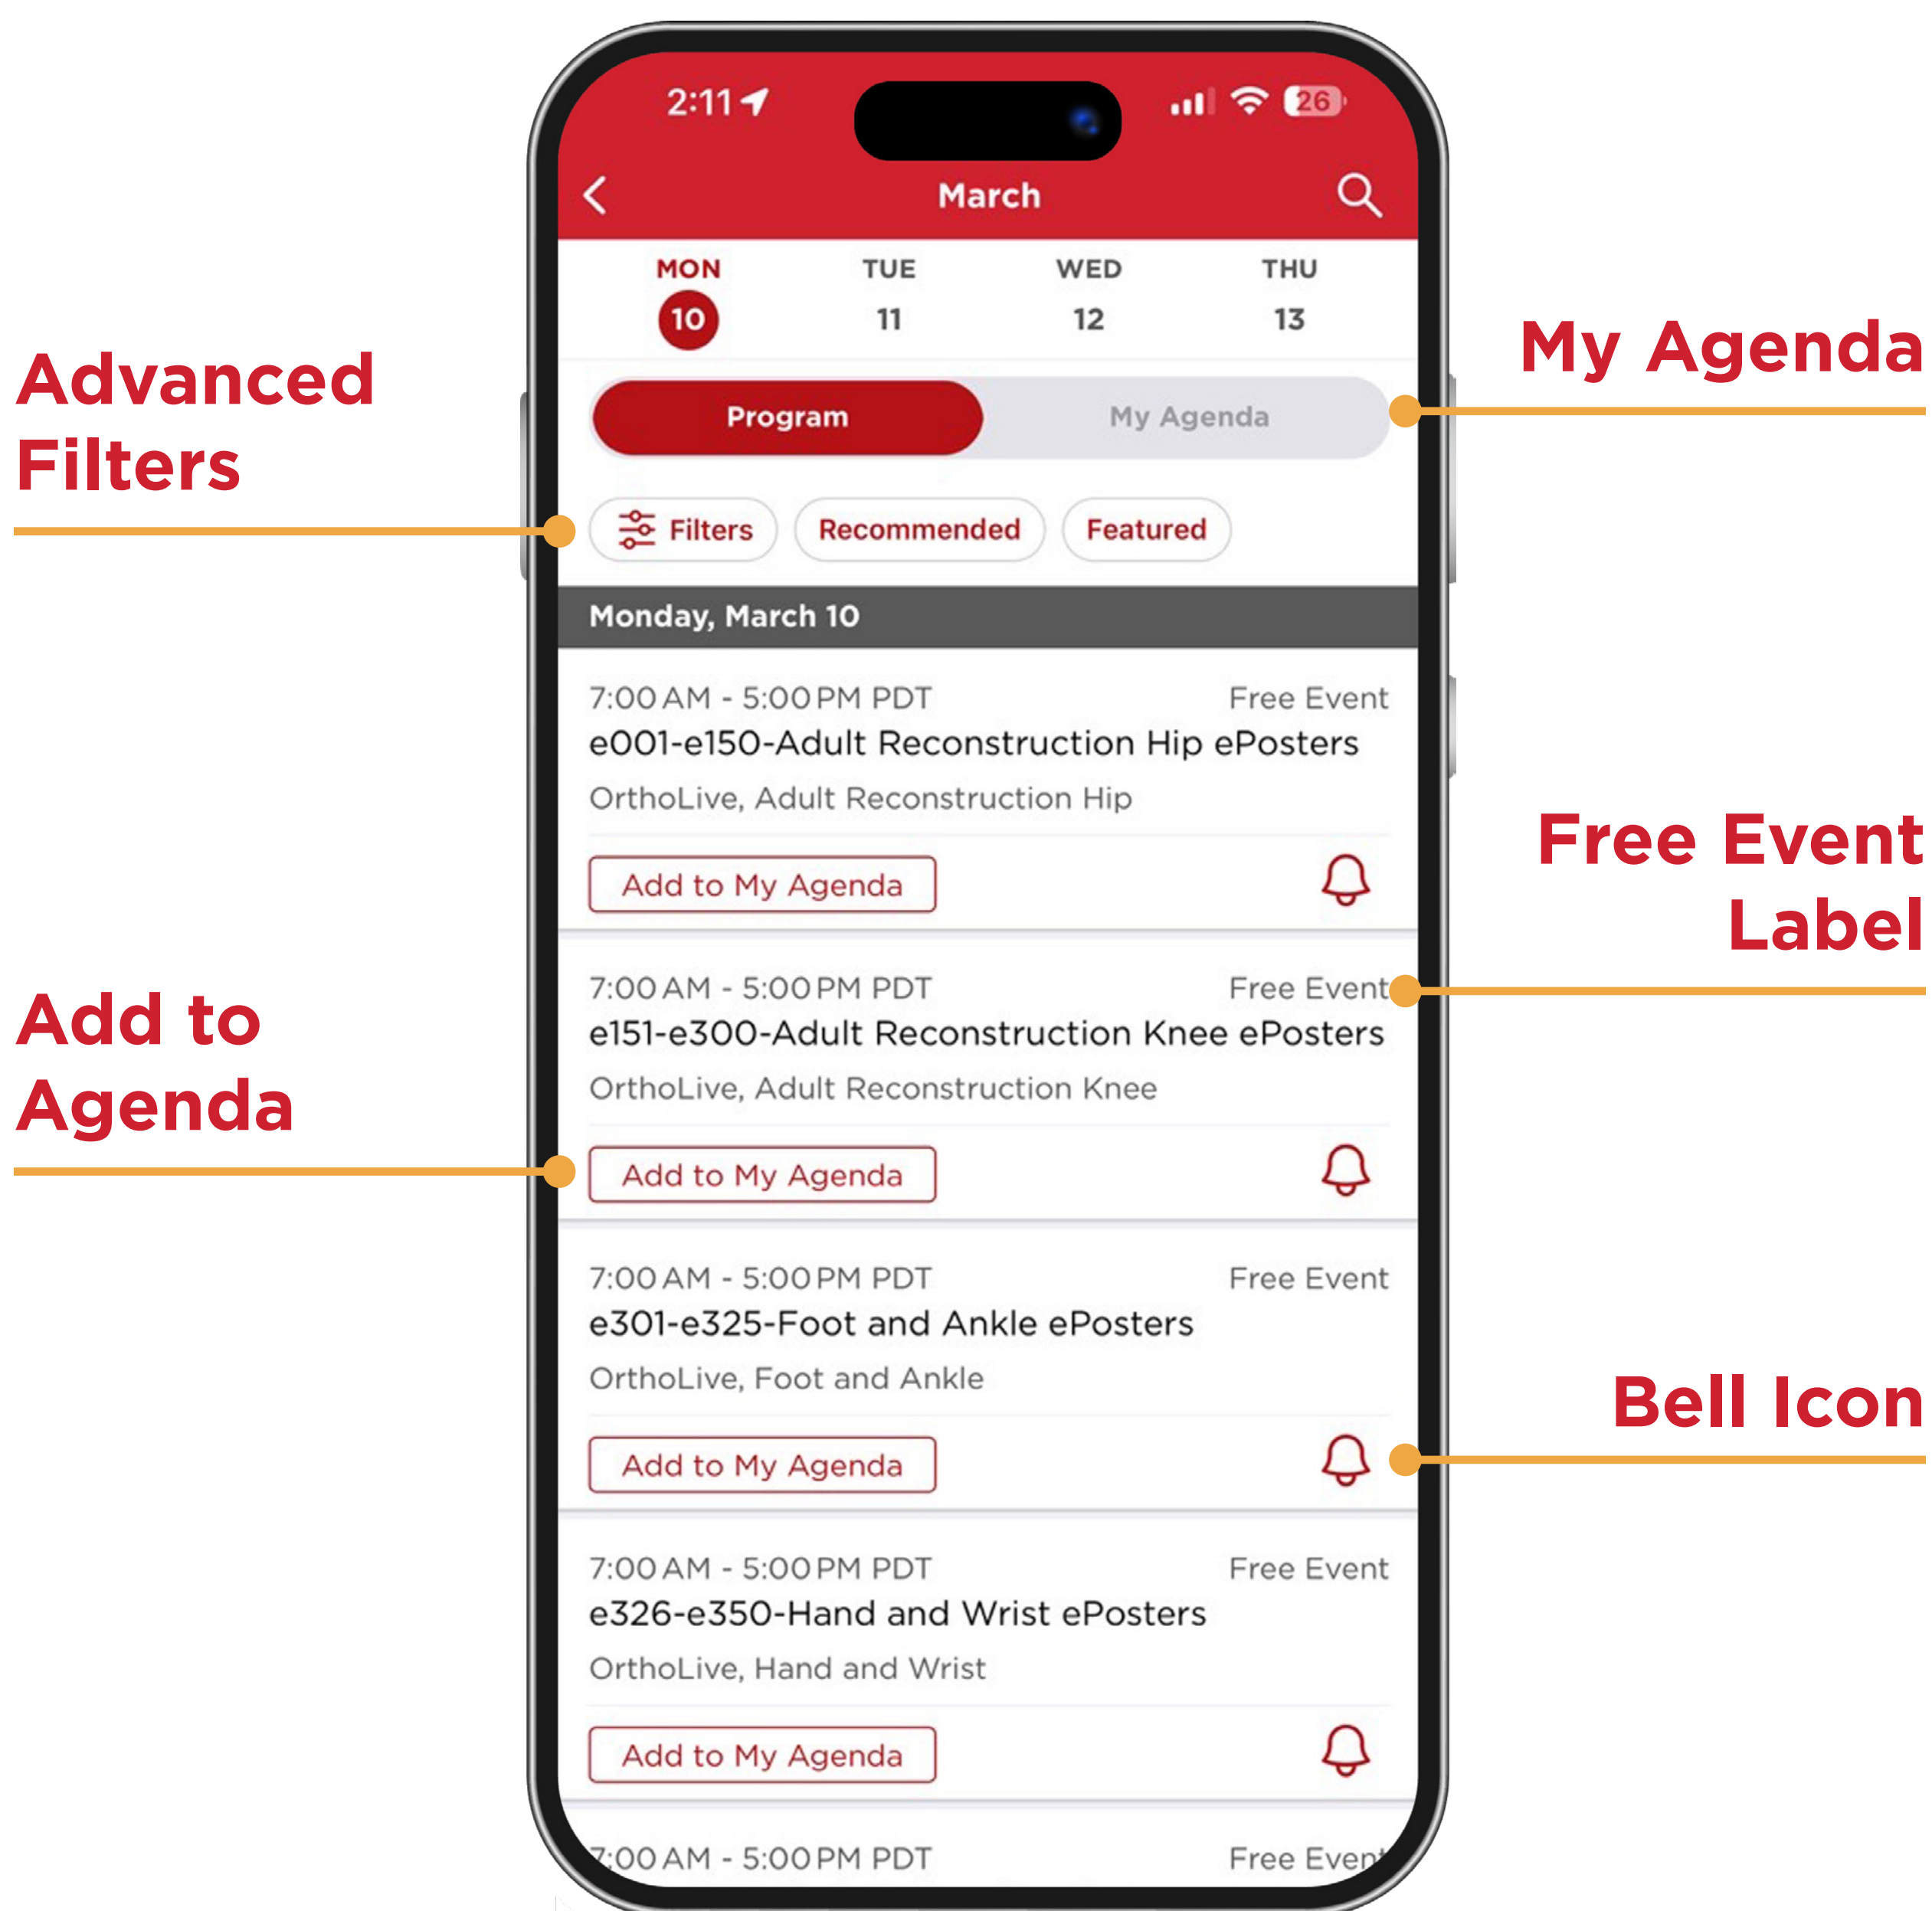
2:11

26

March

MON
10

TUE
11

WED
12

THU
13

My Agenda

Advanced Filters

Program

My Agenda

Filters

Recommended

Featured

Monday, March 10

7:00 AM - 5:00 PM PDT

Free Event

e001-e150-Adult Reconstruction Hip ePosters

OrthoLive, Adult Reconstruction Hip

Add to My Agenda

Free Event Label

7:00 AM - 5:00 PM PDT

Free Event

e151-e300-Adult Reconstruction Knee ePosters

OrthoLive, Adult Reconstruction Knee

Add to Agenda

Add to My Agenda

7:00 AM - 5:00 PM PDT

Free Event

e301-e325-Foot and Ankle ePosters

OrthoLive, Foot and Ankle

Bell Icon

Add to My Agenda

7:00 AM - 5:00 PM PDT

Free Event

e326-e350-Hand and Wrist ePosters

OrthoLive, Hand and Wrist

Add to My Agenda

7:00 AM - 5:00 PM PDT

Free Event